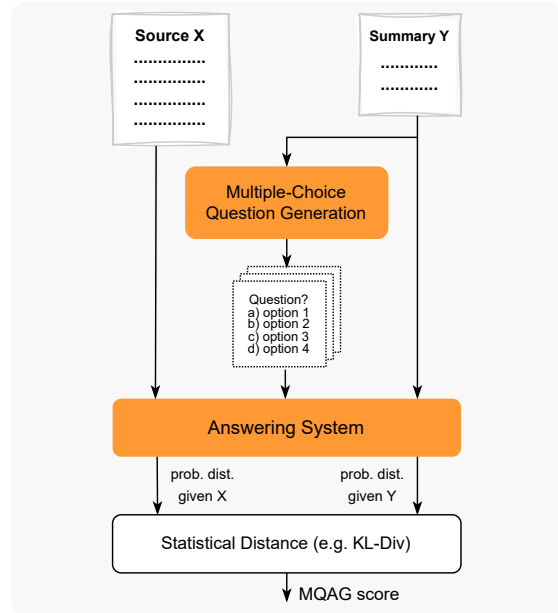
Source X
.............
.............
.............
.............

Summary Y
..........
..........

Multiple-Choice Question Generation

Question?
a) option 1
b) option 2
c) option 3
d) option 4

Answering System

prob. dist. given X

prob. dist. given Y

Statistical Distance (e.g. KL-Div)

MQAG score